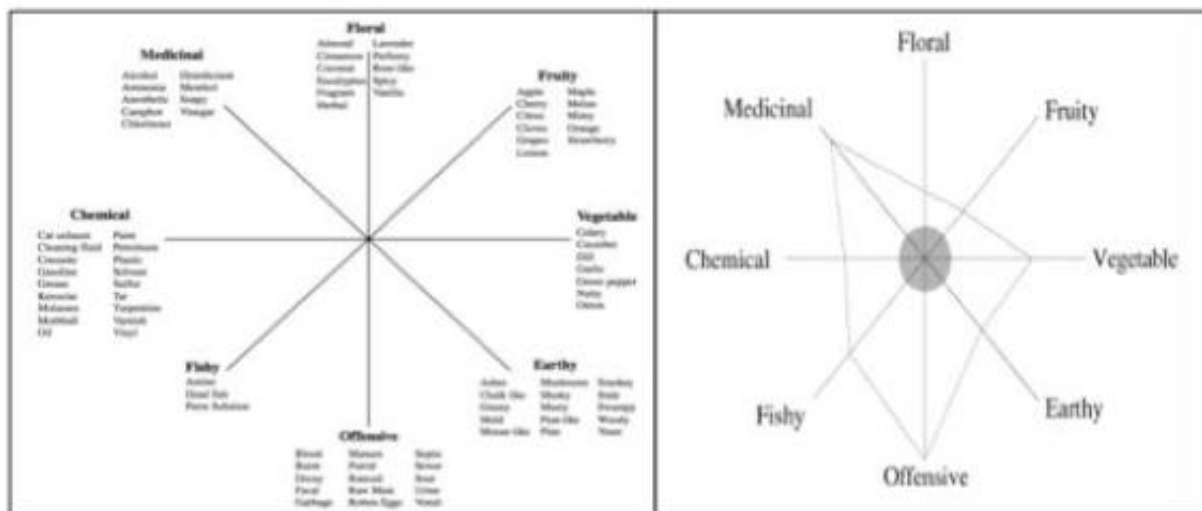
Floral
Almond Lavender
Cinnamon Perfumy
Coconut Rose-like
Eucalyptus Spicy
Fragrant Vanilla
Herbal

Medicinal
Alcohol Disinfectant
Ammonia Menthol
Anesthetic Soapy
Camphor Vinegar
Chlorinous

Fruity
Apple Maple
Cherry Melon
Citrus Minty
Cloves Orange
Grapes Strawberry
Lemon

Chemical
Cat urinate Paint
Cleaning fluid Petroleum
Creosote Plastic
Gasoline Solvent
Grease Sulfur
Kerosene Tar
Molasses Turpentine
Mothball Varnish
Oil Vinyl

Vegetable
Celery
Cucumber
Dill
Garlic
Green pepper
Nutty
Onion

Fishy
Amine
Dead fish
Perm Solution

Earthy
Ashes Mushroom Smokey
Chalk-like Musky Stale
Grassy Musty Swampy
Mold Peat-like Woody
Mouse-like Pine Yeast

Offensive
Blood Manure Septic
Burnt Putrid Sewer
Decay Rancid Sour
Fecal Raw Meat Urine
Garbage Rotten Eggs Vomit

Floral
Medicinal
Fruity
Chemical
Vegetable
Fishy
Earthy
Offensive